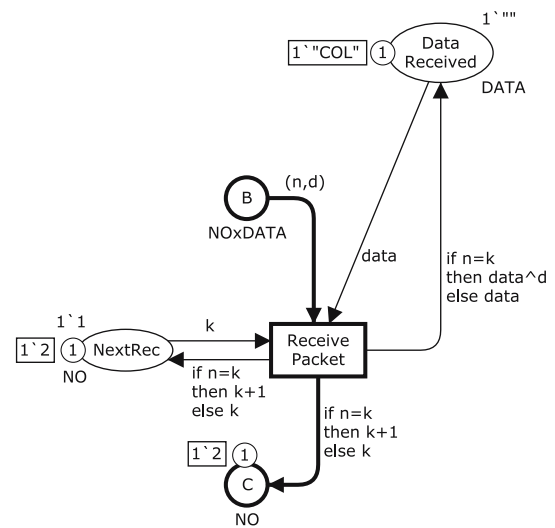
1`""

1`"COL"

1

Data Received

DATA

(n,d)

B

NOxDATA

data

if n=k then data^d else data

1`1

1`2

1

NextRec

NO

k

Receive Packet

if n=k then k+1 else k

if n=k then k+1 else k

1`2

1

C

NO